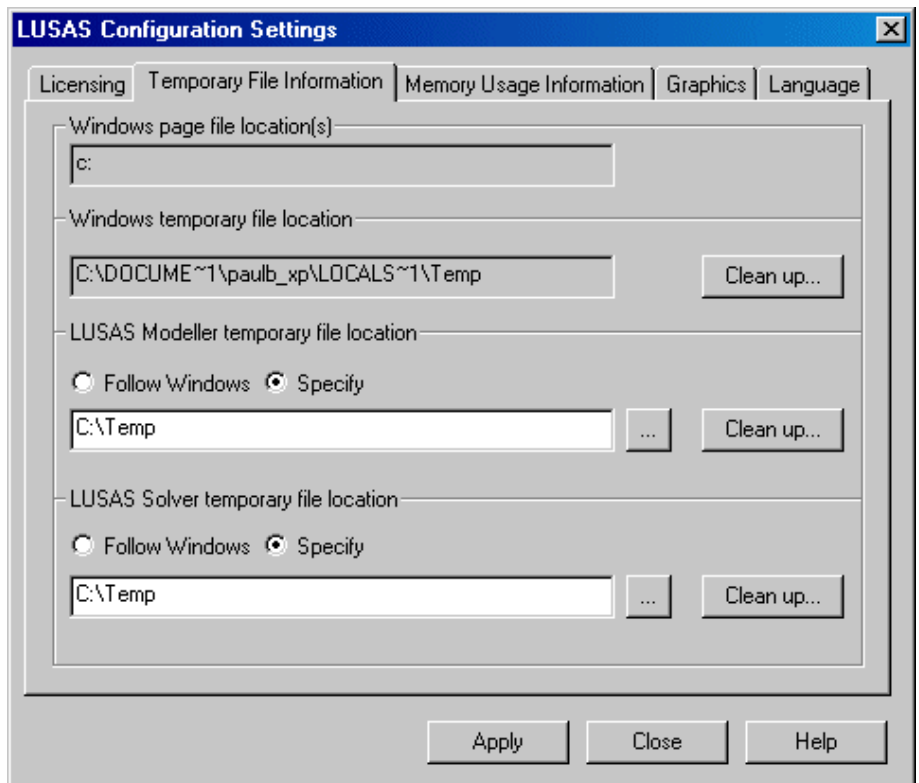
LUSAS Configuration Settings

Licensing | Temporary File Information | Memory Usage Information | Graphics | Language

Windows page file location(s)

c:

Windows temporary file location

C:\DOCUME~1\paulb_xp\LOCALS~1\Temp

Clean up...

LUSAS Modeller temporary file location

Follow Windows Specify

C:\Temp

...

Clean up...

LUSAS Solver temporary file location

Follow Windows Specify

C:\Temp

...

Clean up...

Apply Close Help